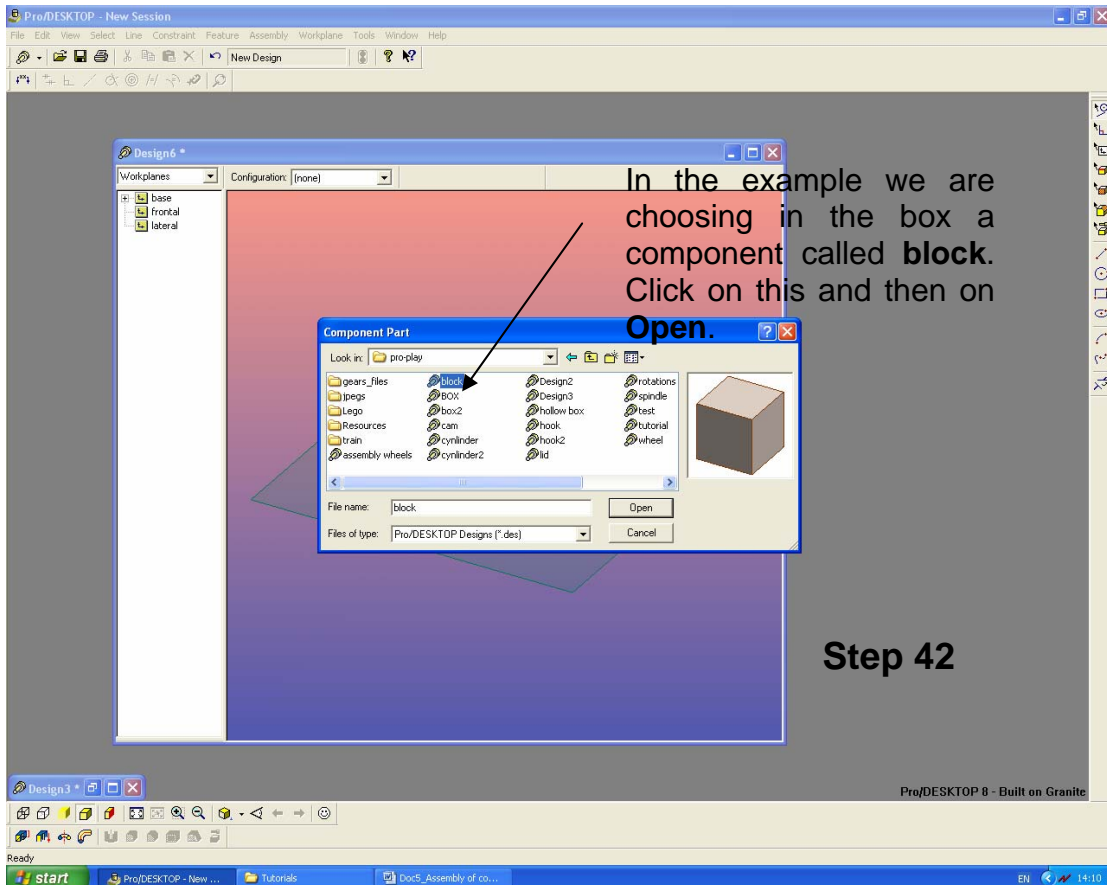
Pro/DESKTOP - New Session

File Edit View Select Line Constraint Feature Assembly Workplane Tools Window Help

New Design

Design6 *

Workplanes

Configuration: [none]

base
frontal
lateral

In the example we are choosing in the box a component called **block**. Click on this and then on **Open**.

Component Part

Look in: pro-play

| | | | |
|---|---|---|---|
| gears_files | block | Design2 | rotations |
| jpegs | BOX | Design3 | spindle |
| Lego | box2 | hollow box | test |
| Resources | cam | hook | tutorial |
| train | cynlinder | hook2 | wheel |
| assembly wheels | cynlinder2 | lid | |

File name: block

Open

Files of type: Pro/DESKTOP Designs (*.des)

Cancel

**Step 42**

Design3 *

Pro/DESKTOP 8 - Built on Granite

Ready

start

Pro/DESKTOP - New ...

Tutorials

Doc5_Assembly of co...

EN 14:10